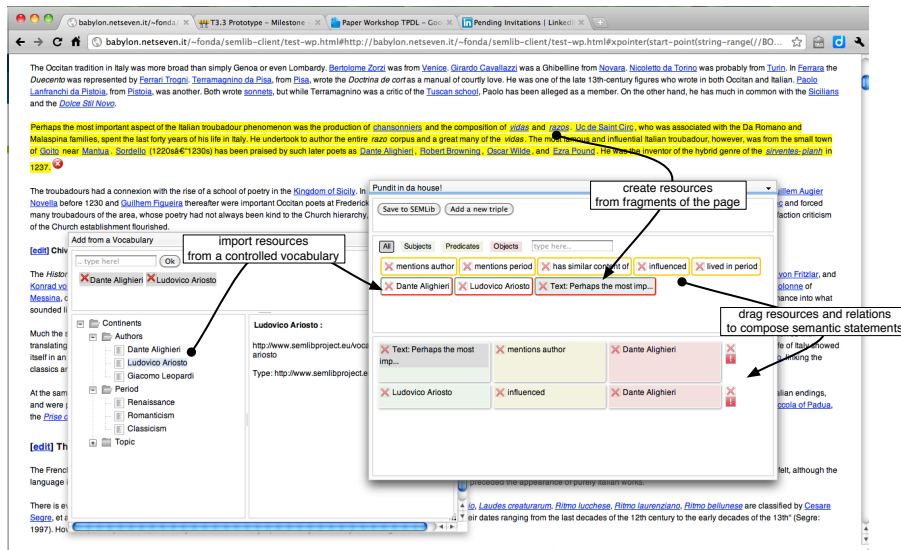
babylon.netseven.it/~fonda/ | T3.3 Prototype – Milestone | Paper Workshop TPDL – Goo | Pending Invitations | LinkedIn

babylon.netseven.it/~fonda/semlib-client/test-wp.html#http://babylon.netseven.it/~fonda/semlib-client/test-wp.html#xpointer(start-point(string-range(//BO...

The Occitan tradition in Italy was more broad than simply Genoa or even Lombardy. Bertolome Zorzi was from Venice. Girardo Cavallazzi was a Ghibelline from Novara. Nicoletto da Torino was probably from Turin. In Ferrara the Duecento was represented by Ferrari Trogni. Terramagnino da Pisa, from Pisa, wrote the Doctrina de cort as a manual of courtly love. He was one of the late 13th-century figures who wrote in both Occitan and Italian. Paolo Lanfranchi da Pistoia, from Pistoia, was another. Both wrote sonnets, but while Terramagnino was a critic of the Tuscan school, Paolo has been alleged as a member. On the other hand, he has much in common with the Sicilians and the Dolce Stil Novo.

Perhaps the most important aspect of the Italian troubadour phenomenon was the production of chansonniers and the composition of vidas and razos. Uc de Saint Circ, who was associated with the Da Romano and Malaspina families, spent the last forty years of his life in Italy. He undertook to author the entire razo corpus and a great many of the vidas. The most famous and influential Italian troubadour, however, was from the small town of Goito near Mantua. Sordello (1220s–1230s) has been praised by such later poets as Dante Alighieri, Robert Browning, Oscar Wilde, and Ezra Pound. He was the inventor of the hybrid genre of the sirventes-planh in 1237.

The troubadours had a connexion with the rise of a school of poetry in the Kingdom of Sicily. In
Novella before 1230 and Guilhem Figueira thereafter were important Occitan poets at Frederick
many troubadours of the area, whose poetry had not always been kind to the Church hierarchy,
of the Church establishment flourished.

[edit] Chiv

Add from a Vocabulary
.. type here! | Ok
Dante Alighieri | Ludovico Ariosto

import resources
from a controlled vocabulary

Continents
Authors
Dante Alighieri
Ludovico Ariosto
Giacomo Leopardi
Period
Renaissance
Romanticism
Classicism
Topic

Ludovico Ariosto :
http://www.semlibproject.eu/voca
ariosto
Type: http://www.semlibproject.e

Pundit in da house!
Save to SEMLib | Add a new triple
All | Subjects | Predicates | Objects | type here...
mentions author | mentions period | has similar content of | influenced | lived in period
Dante Alighieri | Ludovico Ariosto | Text: Perhaps the most imp...

create resources
from fragments of the page

drag resources and relations
to compose semantic statements

Text: Perhaps the most imp... | mentions author | Dante Alighieri
Ludovico Ariosto | influenced | Dante Alighieri

The Histor
Konrad vo
Messina, c
sounded li

Much the s
translating
itself in an
classics an

At the sam
and were p
the Prise c

[edit] Th

The French
language i

There is ev
Segre, et a
1997). Hov

Guillem Augier
and forced
faction criticism
von Fritzlar, and
olonne of
iance into what
ife of Italy showed
, linking the
alian endings,
accola of Padua,
felt, although the
preceded the appearance of purely Italian works.
io, Laudes creaturarum, Ritmo lucchese, Ritmo laurenziano, Ritmo bellunese are classified by Cesare
r dates ranging from the last decades of the 12th century to the early decades of the 13th" (Segre: